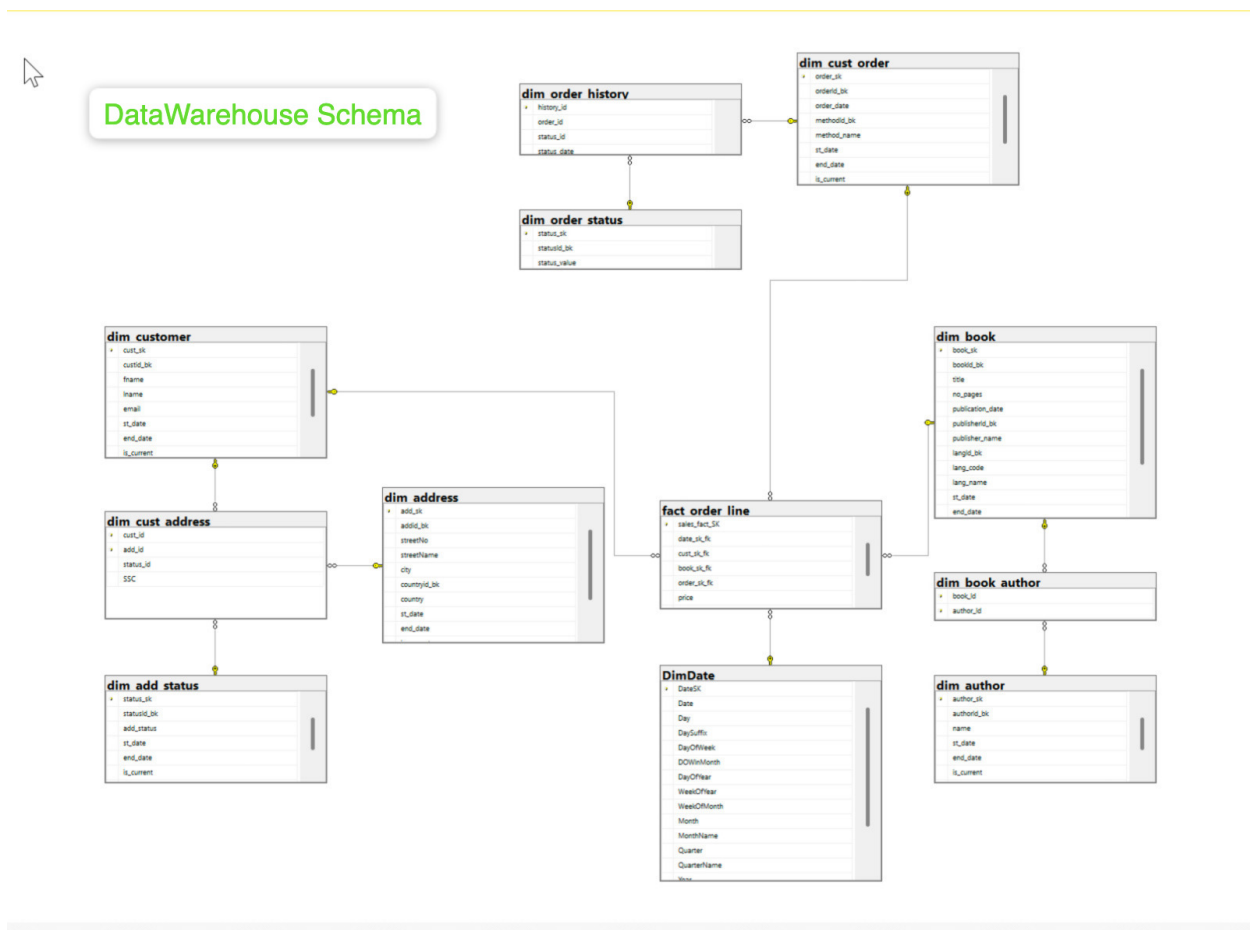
DataWarehouse Schema

dim_order_history
history_id
order_id
status_id
status_date

dim_cust_order
order_sk
orderId_bk
order_date
methodId_bk
method_name
st_date
end_date
is_current

dim_order_status
status_sk
statusId_bk
status_value

dim_customer
cust_sk
custId_bk
fname
lname
email
st_date
end_date
is_current

dim_book
book_sk
bookId_bk
title
no_pages
publication_date
publisherId_bk
publisher_name
langId_bk
lang_code
lang_name
st_date
end_date

dim_cust_address
cust_id
add_id
status_id
SSC

dim_address
add_sk
addId_bk
streetNo
streetName
city
countryId_bk
country
st_date
end_date

fact_order_line
sales_fact_SK
date_sk_fk
cust_sk_fk
book_sk_fk
order_sk_fk
price

dim_book_author
book_id
author_id

dim_add_status
status_sk
statusId_bk
add_status
st_date
end_date
is_current

DimDate
DateSK
Date
Day
DaySuffix
DayOfWeek
DOWInMonth
DayOfYear
WeekOfYear
WeekOfMonth
Month
MonthName
Quarter
QuarterName
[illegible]

dim_author
author_sk
authorId_bk
name
st_date
end_date
is_current